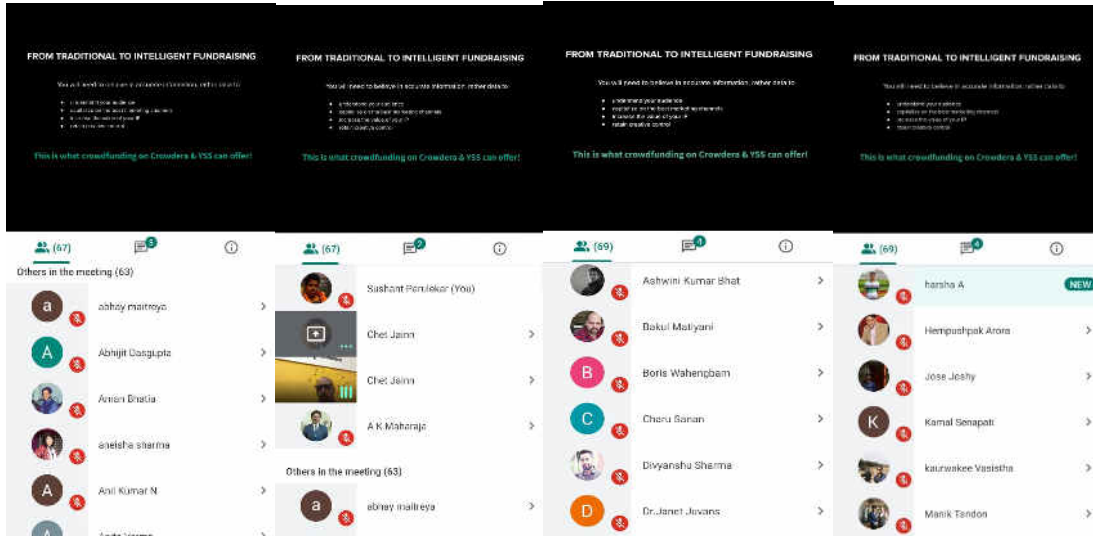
FROM TRADITIONAL TO INTELLIGENT FUNDRAISING

You will need to believe in accurate information, rather data to:

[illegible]

This is what crowdfunding on Crowders & YSS can offer!

(67)

Others in the meeting (63)

a abhay maitreya

A Abhijit Dasgupta

Aman Bhatia

aneisha sharma

A Anil Kumar N

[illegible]

FROM TRADITIONAL TO INTELLIGENT FUNDRAISING

You will need to believe in accurate information, rather data to:

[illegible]

This is what crowdfunding on Crowders & YSS can offer!

(67)

Sushant Perulekar (You)

Chet Jain

Chet Jain

A K Maharaja

Others in the meeting (63)

a abhay maitreya

FROM TRADITIONAL TO INTELLIGENT FUNDRAISING

You will need to believe in accurate information, rather data to:

understand your audience
capitalize on the best marketing approaches
increase the value of your IP
retain creative control

This is what crowdfunding on Crowders & YSS can offer!

(69)

Ashwini Kumar Bhat

Bakul Matiyani

B Boris Wahengbam

C Charu Sanan

Divyanshu Sharma

D Dr.Janet Juvans

FROM TRADITIONAL TO INTELLIGENT FUNDRAISING

You will need to believe in accurate information, rather data to:

understand your audience
capitalize on the best marketing approaches
increase the value of your IP
retain creative control

This is what crowdfunding on Crowders & YSS can offer!

(69)

harsha A NEW

Hempushpak Arora

Jose Joshy

K Kamal Senapati

kaurwakee Vasistha

Manik Tandon